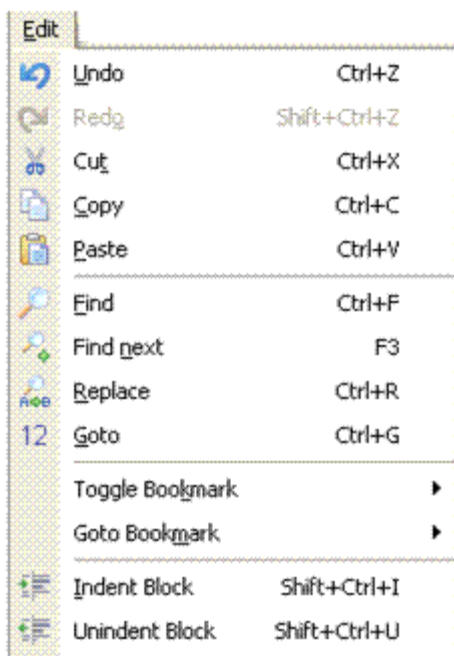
Edit

Undo Ctrl+Z
Redo Shift+Ctrl+Z
Cut Ctrl+X
Copy Ctrl+C
Paste Ctrl+V

Find Ctrl+F
Find next F3
Replace Ctrl+R
12 Goto Ctrl+G

Toggle Bookmark
Goto Bookmark

Indent Block Shift+Ctrl+I
Unindent Block Shift+Ctrl+U